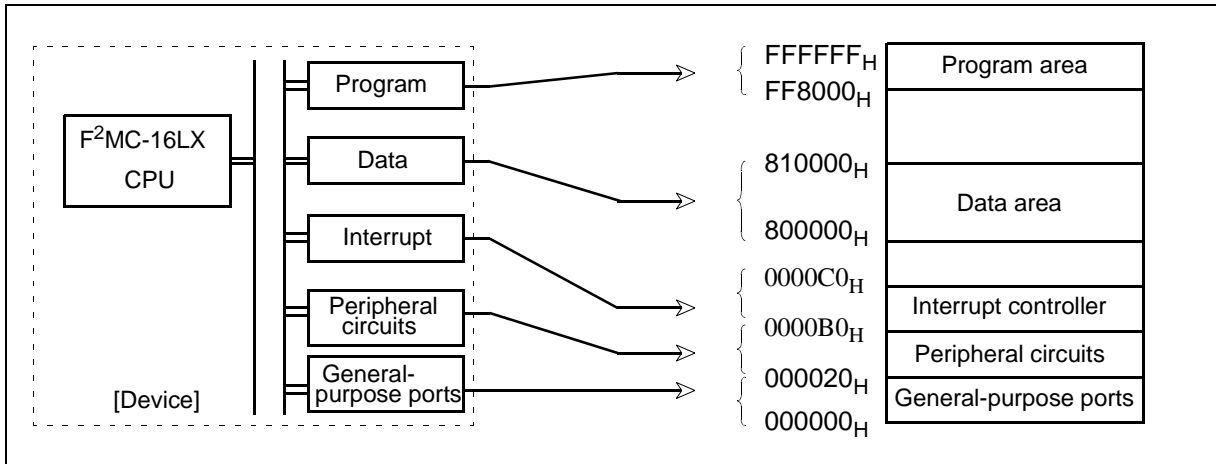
$F^2$MC-16LX CPU

Program

Data

Interrupt

Peripheral circuits

General-purpose ports

[Device]

$FFFFFF_H$

$FF8000_H$

Program area

$810000_H$

Data area

$800000_H$

$0000C0_H$

Interrupt controller

$0000B0_H$

Peripheral circuits

$000020_H$

General-purpose ports

$000000_H$